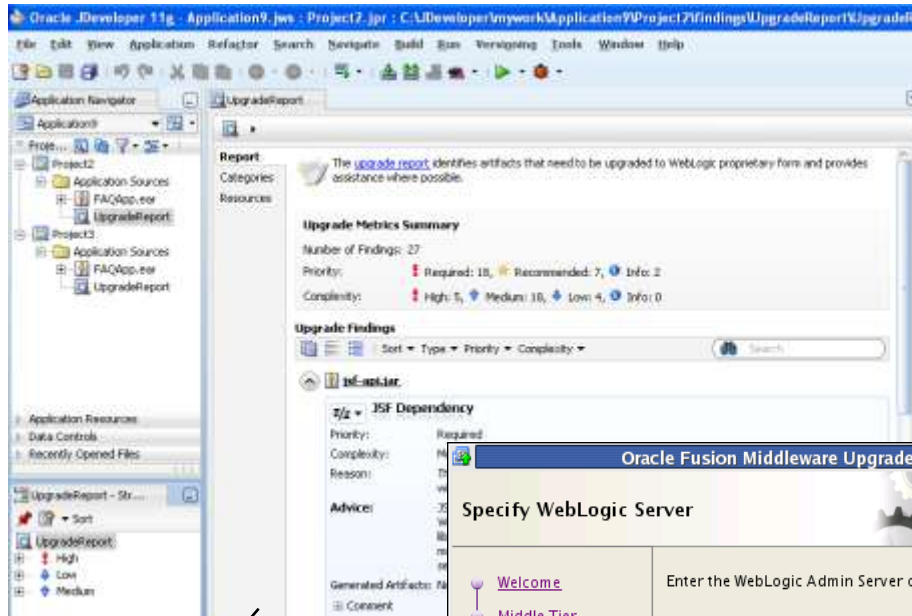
Oracle JDeveloper 11g - Application9.jws : Project2.jpr : C:\JDeveloper\mywork\Application9\Project2\findings\UpgradeReport\Upgrade

File Edit View Application Refactor Search Navigate Build Run Versioning Tools Window Help

Application Navigator

Application9

Proje...

Project2
Application Sources
FAQApp.ear
UpgradeReport
Project3
Application Sources
FAQApp.ear
UpgradeReport

Application Resources
Data Controls
Recently Opened Files

UpgradeReport - Str...

Sort

UpgradeReport
High
Low
Medium

UpgradeReport

Report
Categories
Resources

The upgrade report identifies artifacts that need to be upgraded to WebLogic proprietary form and provides assistance where possible.

Upgrade Metrics Summary

Number of Findings: 27

Priority: Required: 18, Recommended: 7, Info: 2

Complexity: High: 5, Medium: 18, Low: 4, Info: 0

Upgrade Findings

Sort ▾ Type ▾ Priority ▾ Complexity ▾

Search

jsf-api.jar

JSF Dependency

Priority: Required
Complexity: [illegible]
Reason: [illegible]

Advice: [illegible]

Generated Artifacts: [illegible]
Comment

Oracle Fusion Middleware Upgrade

Specify WebLogic Server

Welcome
Middle Tier

Enter the WebLogic Admin Server